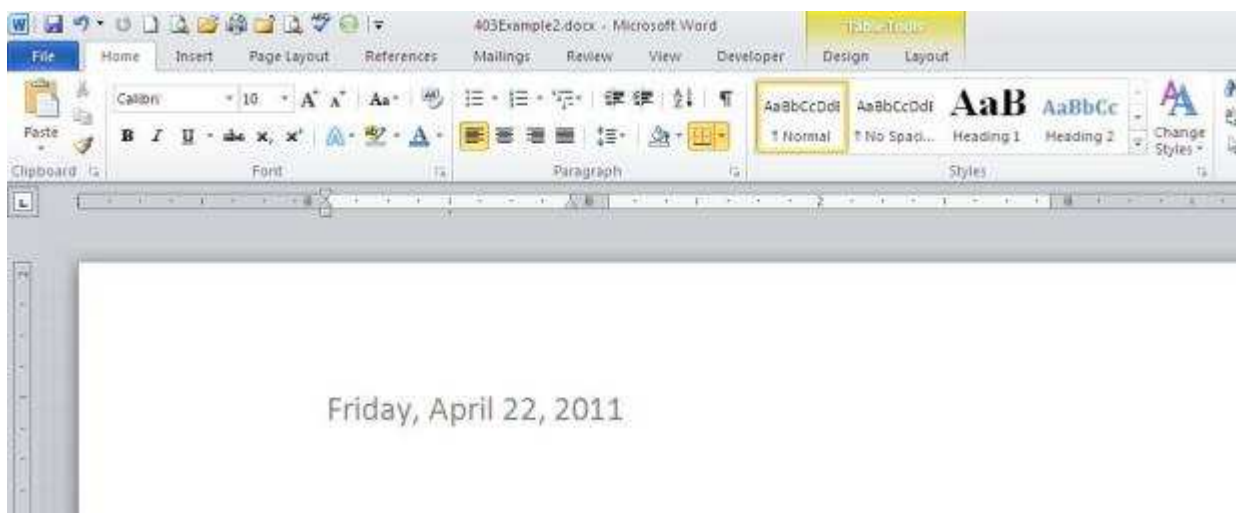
403Example2.docx - Microsoft Word

Table Tools

File Home Insert Page Layout References Mailings Review View Developer Design Layout

Paste

Calibri 10 A A Aa

B I U abe x, x' A A

Clipboard Font Paragraph

AaBbCcDdI ¶ Normal

AaBbCcDdI ¶ No Spaci...

AaB Heading 1

AaBbCc Heading 2

Change Styles

Styles

Friday, April 22, 2011